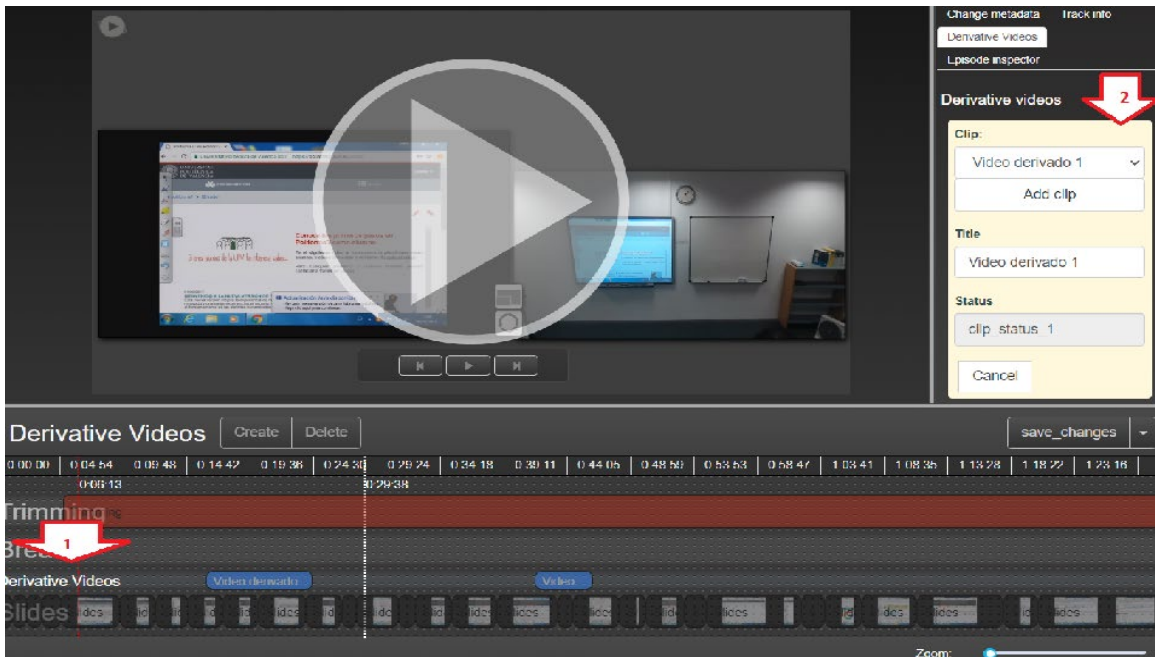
Change metadata Track info
Derivative Videos
Episode inspector

Derivative videos

2

Clip:
Video derivado 1
Add clip

Title
Video derivado 1

Status
clip_status_1

Cancel

Derivative Videos Create Delete save_changes

0:00:00 0:04:54 0:09:48 0:14:42 0:19:36 0:24:30 0:29:24 0:34:18 0:39:11 0:44:05 0:48:59 0:53:53 0:58:47 1:03:41 1:08:35 1:13:28 1:18:22 1:23:16

0:06:13 0:29:38

Trimming

1

Brea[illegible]

Derivative Videos Video derivado Video

Slides lides lides lides lides lides lides lides lides lides

Zoom: